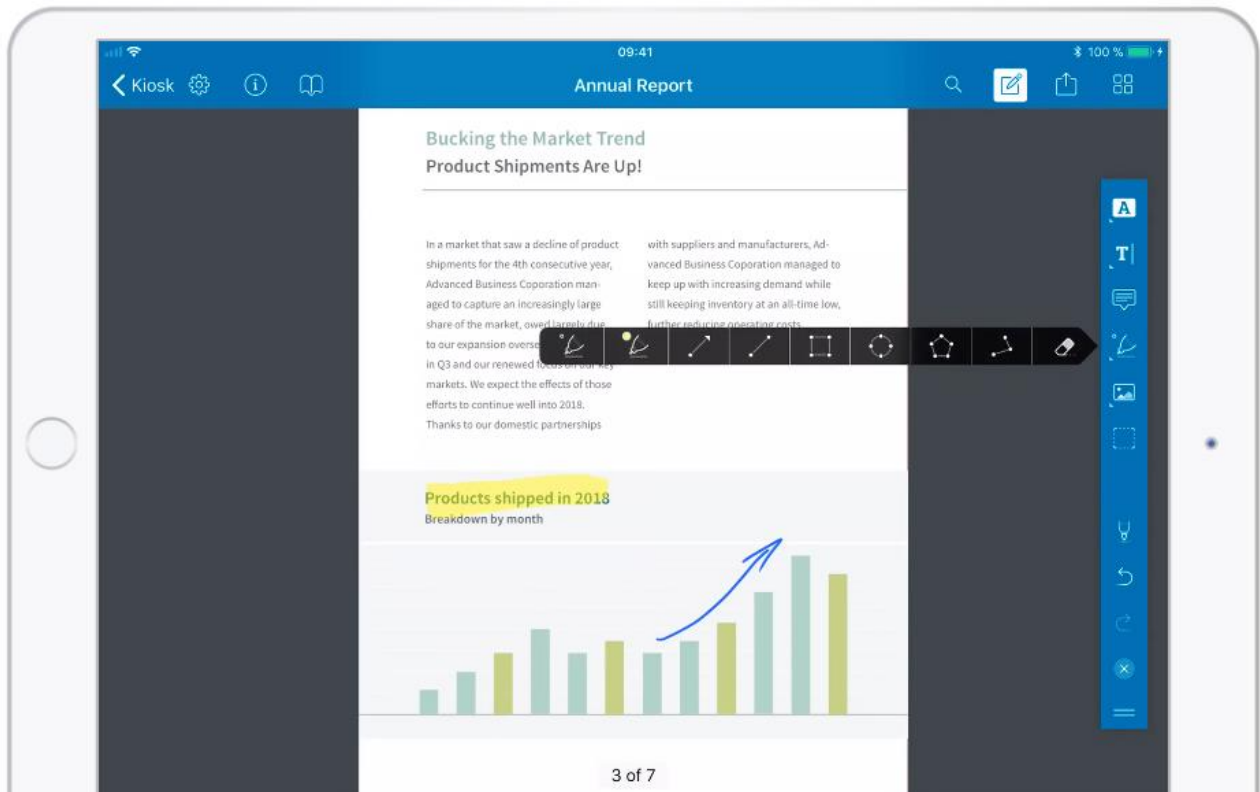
09:41

100 %

Kiosk

Annual Report

Bucking the Market Trend

Product Shipments Are Up!

In a market that saw a decline of product shipments for the 4th consecutive year, Advanced Business Coporation managed to capture an increasingly large share of the market, owed largely due to our expansion overse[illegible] in Q3 and our renewed fo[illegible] markets. We expect the effects of those efforts to continue well into 2018. Thanks to our domestic partnerships

with suppliers and manufacturers, Advanced Business Coporation managed to keep up with increasing demand while still keeping inventory at an all-time low, further reducing operating costs.

Products shipped in 2018

Breakdown by month

3 of 7